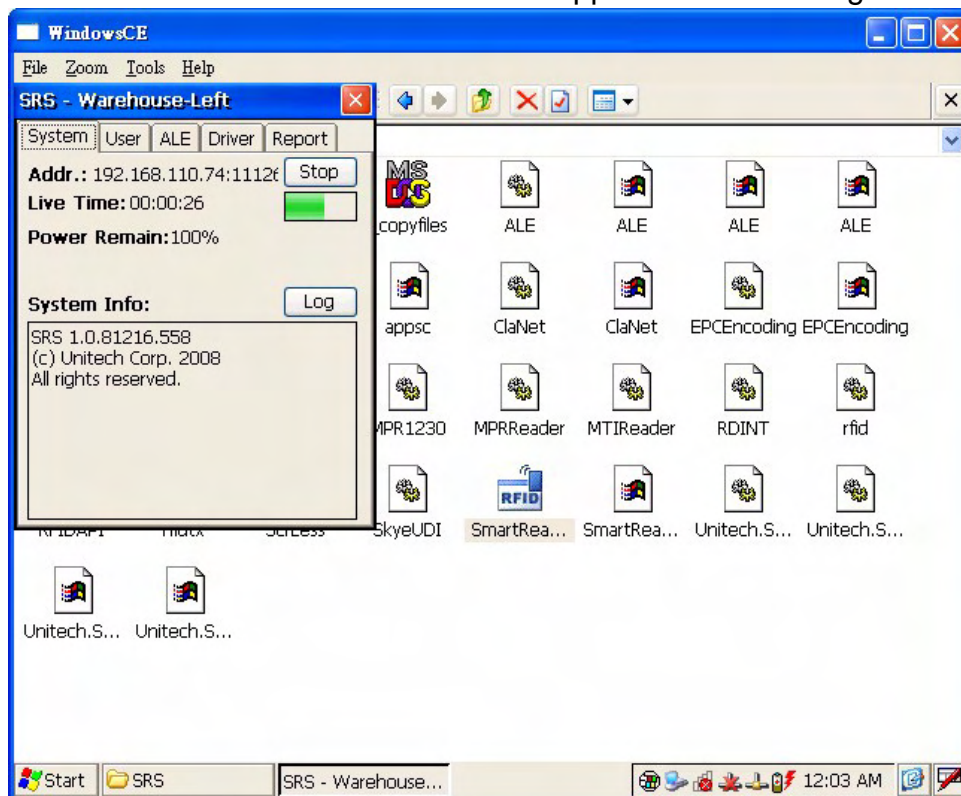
WindowsCE

File Zoom Tools Help

SRS - Warehouse-Left

System User ALE Driver Report

Addr.: 192.168.110.74:1112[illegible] Stop

Live Time: 00:00:26

Power Remain: 100%

System Info: Log

SRS 1.0.81216.558
(c) Unitech Corp. 2008
All rights reserved.

MS DOS

copyfiles ALE ALE ALE ALE

appsc ClaNet ClaNet EPCEncoding EPCEncoding

MPR1230 MPRReader MTIReader RDINT rfid

RFIDAPI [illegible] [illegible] SkyeUDI SmartRea... SmartRea... Unitech.S... Unitech.S...

RFID

Unitech.S... Unitech.S...

Start SRS SRS - Warehouse... 12:03 AM